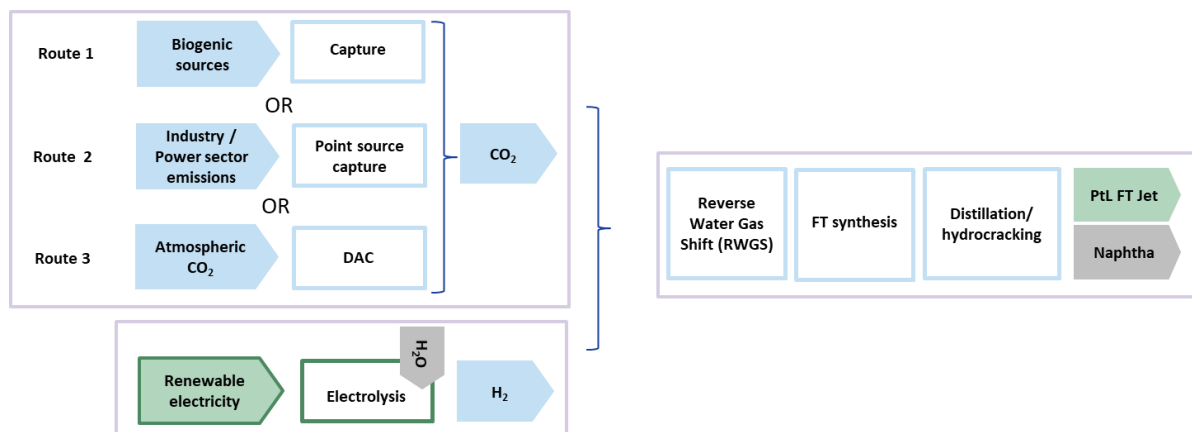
Route 1

Biogenic sources

Capture

OR

Route 2

Industry / Power sector emissions

Point source capture

$CO_2$

OR

Route 3

Atmospheric $CO_2$

DAC

Renewable electricity

Electrolysis

$H_2O$

$H_2$

Reverse Water Gas Shift (RWGS)

FT synthesis

Distillation/ hydrocracking

PtL FT Jet

Naphtha